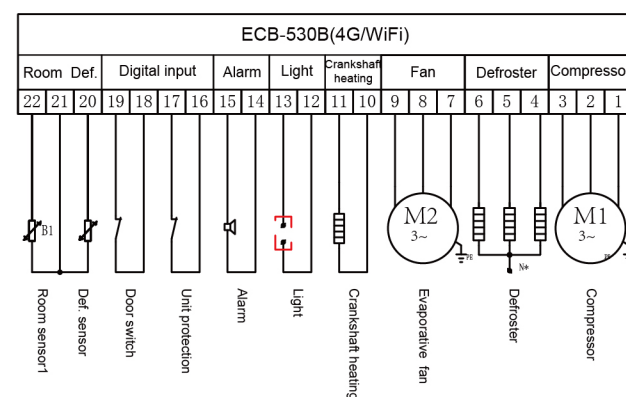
ECB-530B(4G/WiFi)

Room Def. | Digital input | Alarm | Light | Crankshaft heating | Fan | Defroster | Compresso

22 21 20 19 18 17 16 15 14 13 12 11 10 9 8 7 6 5 4 3 2 1

B1

M2
3~

PE

N

M1
3~

Room sensor1

Def. sensor

Door switch

Unit protection

Alarm

Light

Crankshaft heating

Evaporative fan

Defroster

Compressor